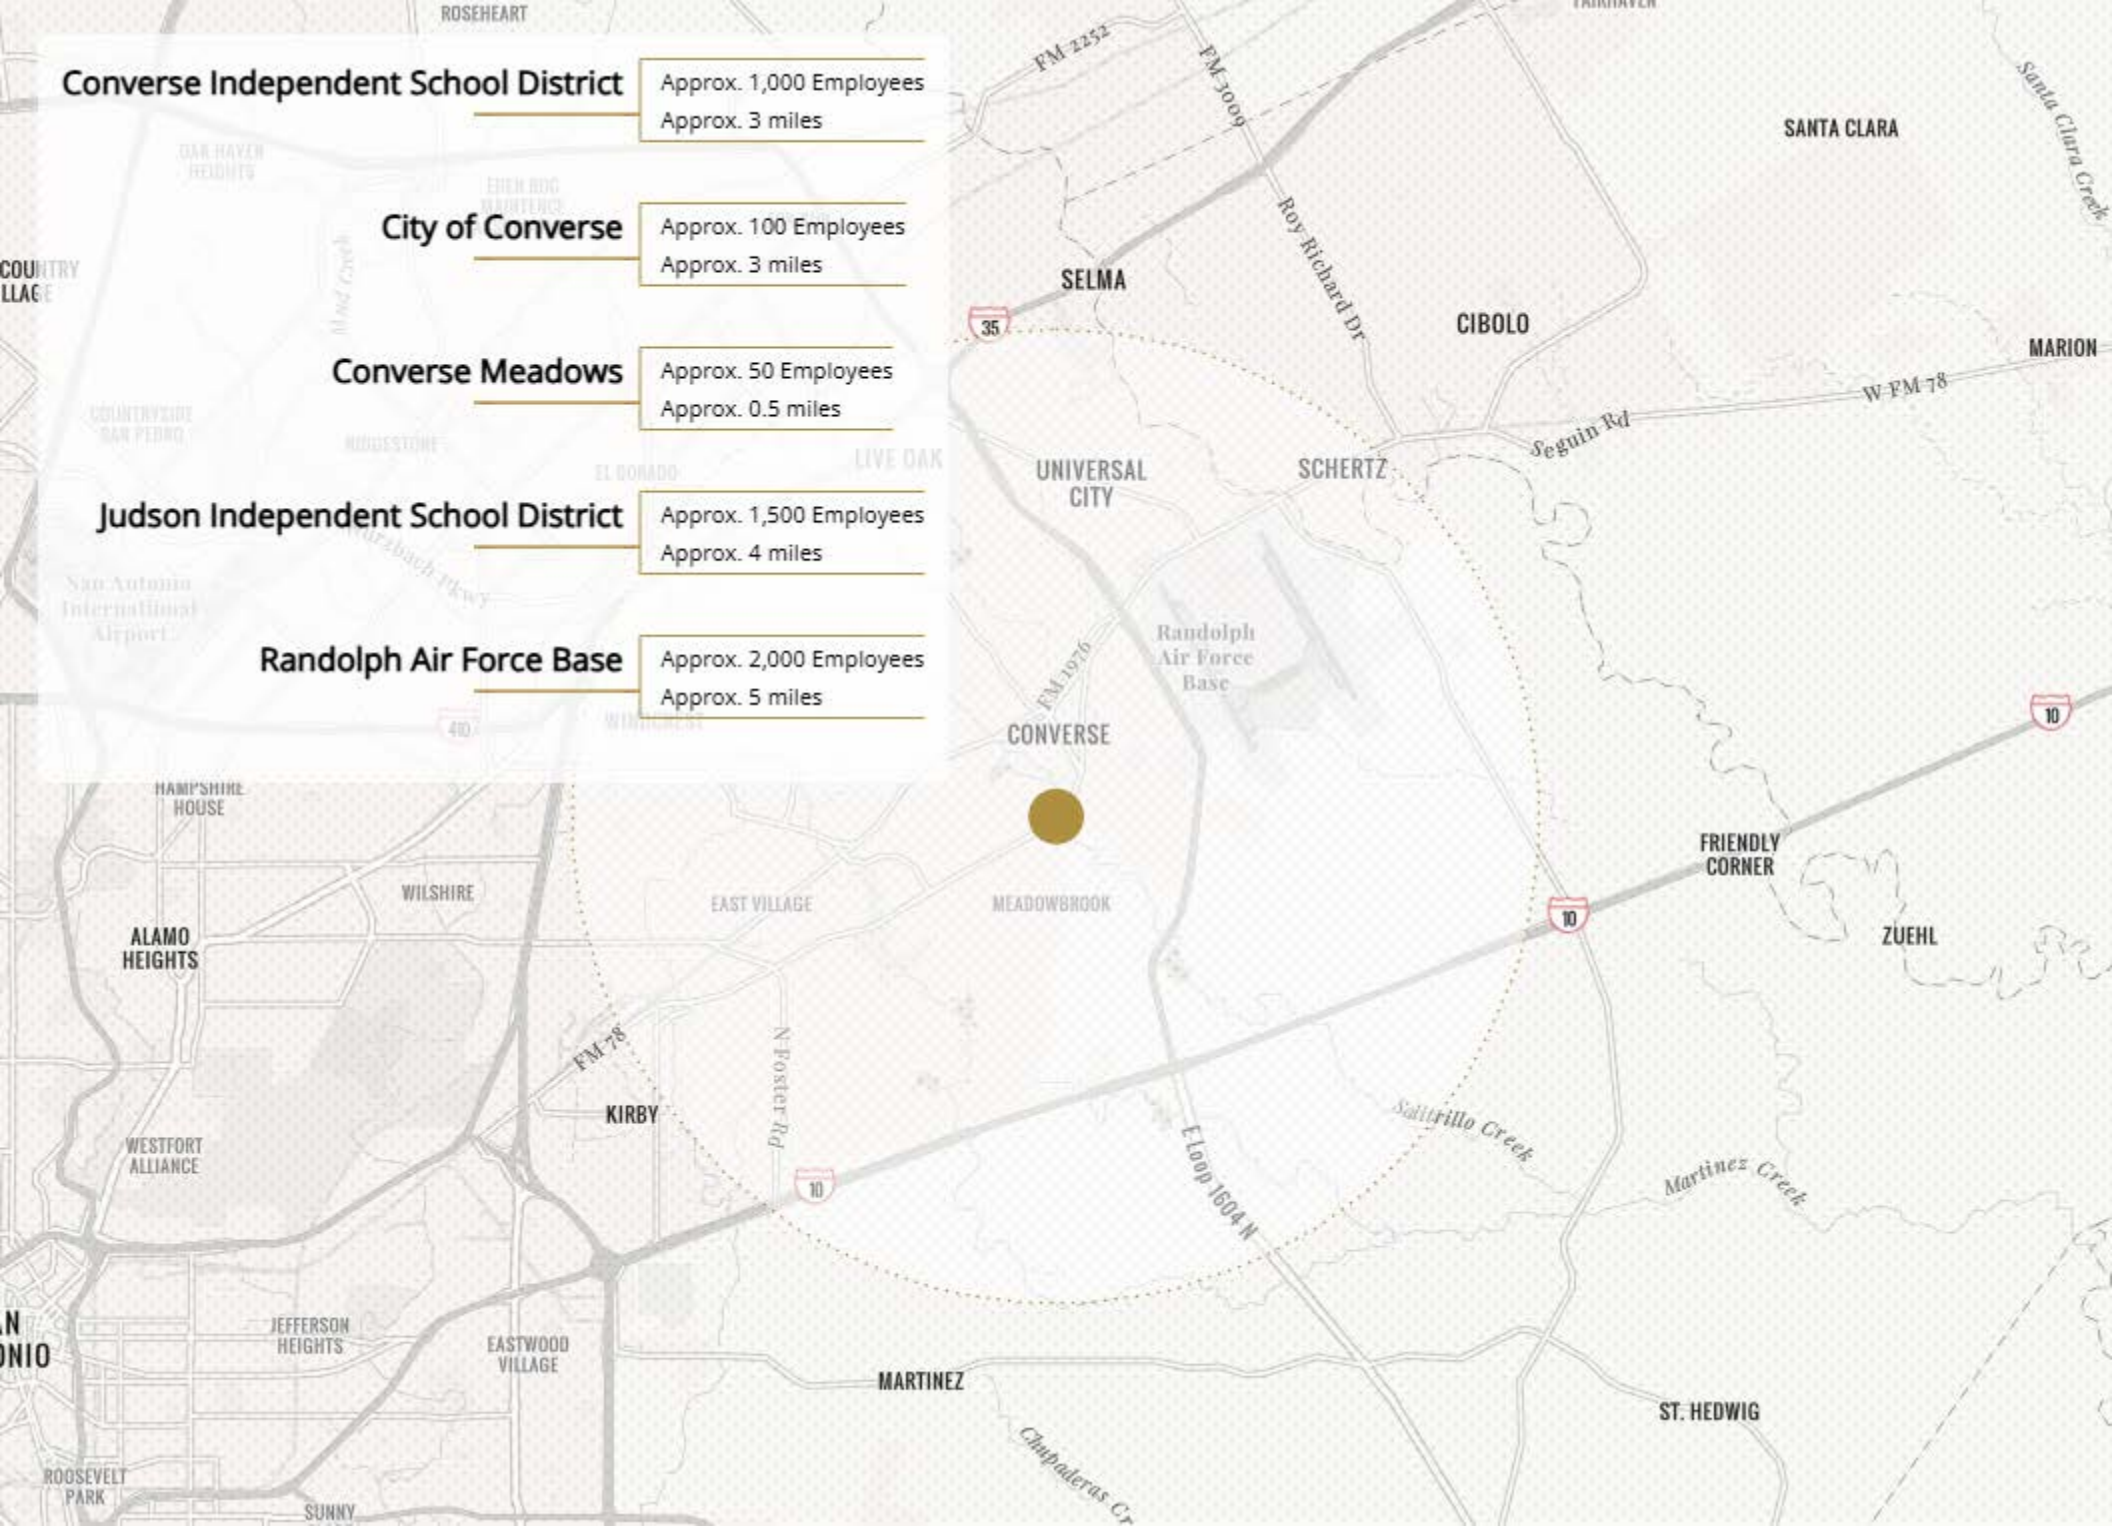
ROSEHEART

Converse Independent School District
Approx. 1,000 Employees
Approx. 3 miles

City of Converse
Approx. 100 Employees
Approx. 3 miles

Converse Meadows
Approx. 50 Employees
Approx. 0.5 miles

Judson Independent School District
Approx. 1,500 Employees
Approx. 4 miles

Randolph Air Force Base
Approx. 2,000 Employees
Approx. 5 miles

FM 2252
FM 3009
Roy Richard Dr
SANTA CLARA
Santa Clara Creek
SELMA
35
CIBOLO
MARION
W FM 78
Seguin Rd
COUNTRY
LLAGE
LIVE OAK
UNIVERSAL CITY
SCHERTZ
Randolph Air Force Base
FM 1976
CONVERSE
10
HAMPSHIRE HOUSE
WILSHIRE
EAST VILLAGE
MEADOWBROOK
FRIENDLY CORNER
ZUEHL
ALAMO HEIGHTS
FM 78
N Foster Rd
KIRBY
WESTFORT ALLIANCE
Salitrillo Creek
Martinez Creek
E Loop 1604 N
N
ONIO
JEFFERSON HEIGHTS
EASTWOOD VILLAGE
MARTINEZ
ST. HEDWIG
Chupaderas Cr
ROOSEVELT PARK
SUNNY